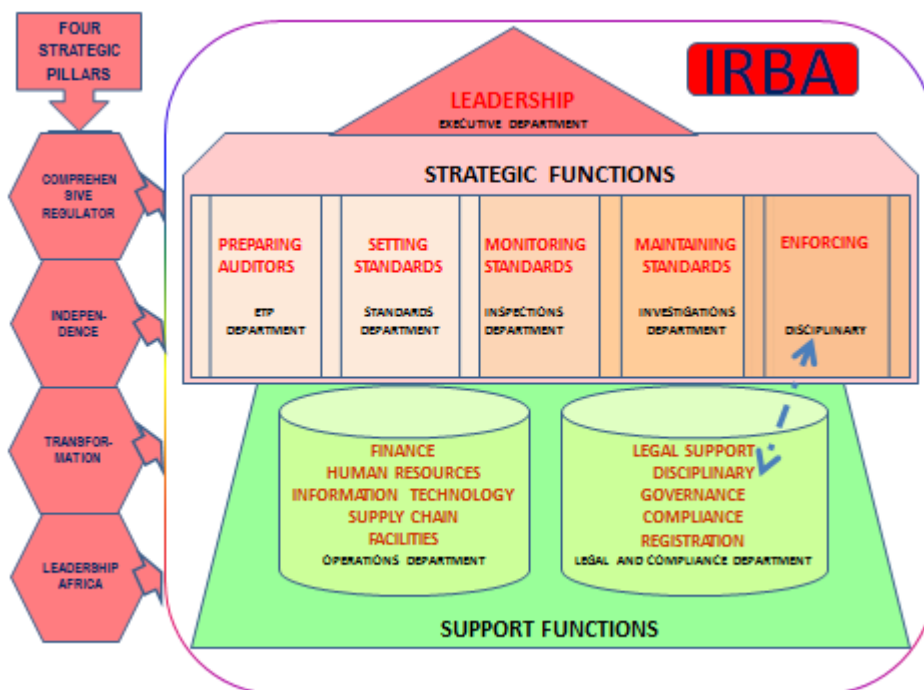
FOUR STRATEGIC PILLARS

COMPREHEN SIVE REGULATOR

INDEPEN-DENCE

TRANSFOR-MATION

LEADERSHIP AFRICA

IRBA

LEADERSHIP
EXECUTIVE DEPARTMENT

STRATEGIC FUNCTIONS

PREPARING AUDITORS
ETP DEPARTMENT

SETTING STANDARDS
STANDARDS DEPARTMENT

MONITORING STANDARDS
INSPECTIONS DEPARTMENT

MAINTAINING STANDARDS
INVESTIGATIONS DEPARTMENT

ENFORCING
DISCIPLINARY

FINANCE
HUMAN RESOURCES
INFORMATION TECHNOLOGY
SUPPLY CHAIN
FACILITIES
OPERATIONS DEPARTMENT

LEGAL SUPPORT
DISCIPLINARY
GOVERNANCE
COMPLIANCE
REGISTRATION
LEGAL AND COMPLIANCE DEPARTMENT

SUPPORT FUNCTIONS